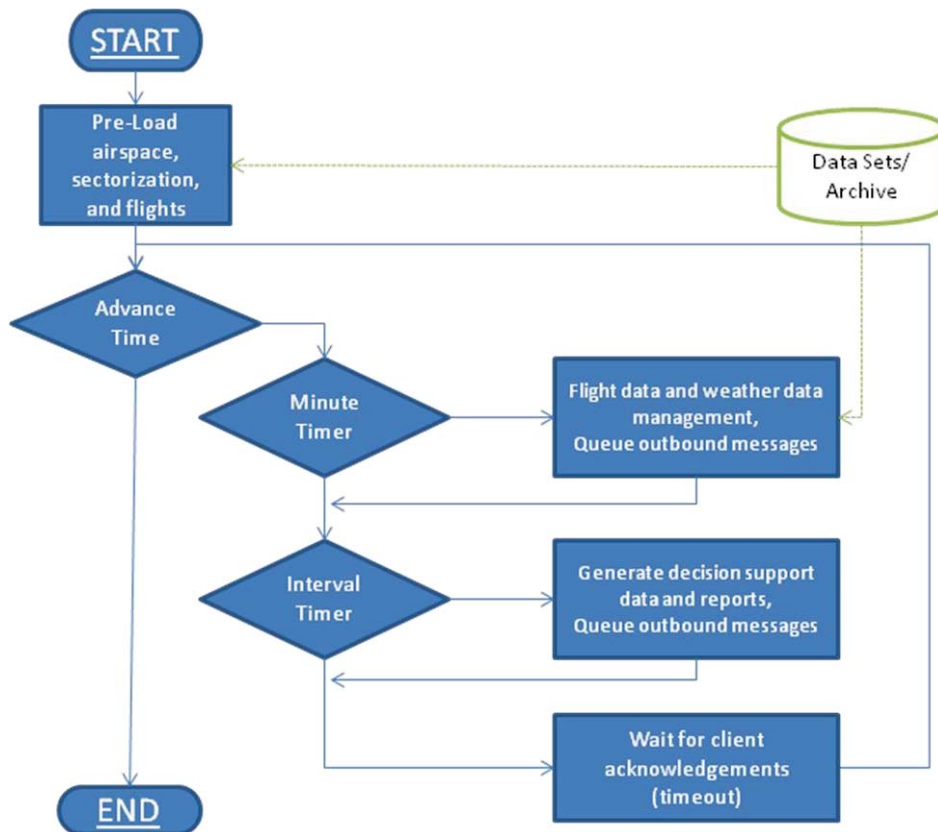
START

Pre-Load airspace, sectorization, and flights

Data Sets/ Archive

Advance Time

Minute Timer

Flight data and weather data management, Queue outbound messages

Interval Timer

Generate decision support data and reports, Queue outbound messages

Wait for client acknowledgements (timeout)

END